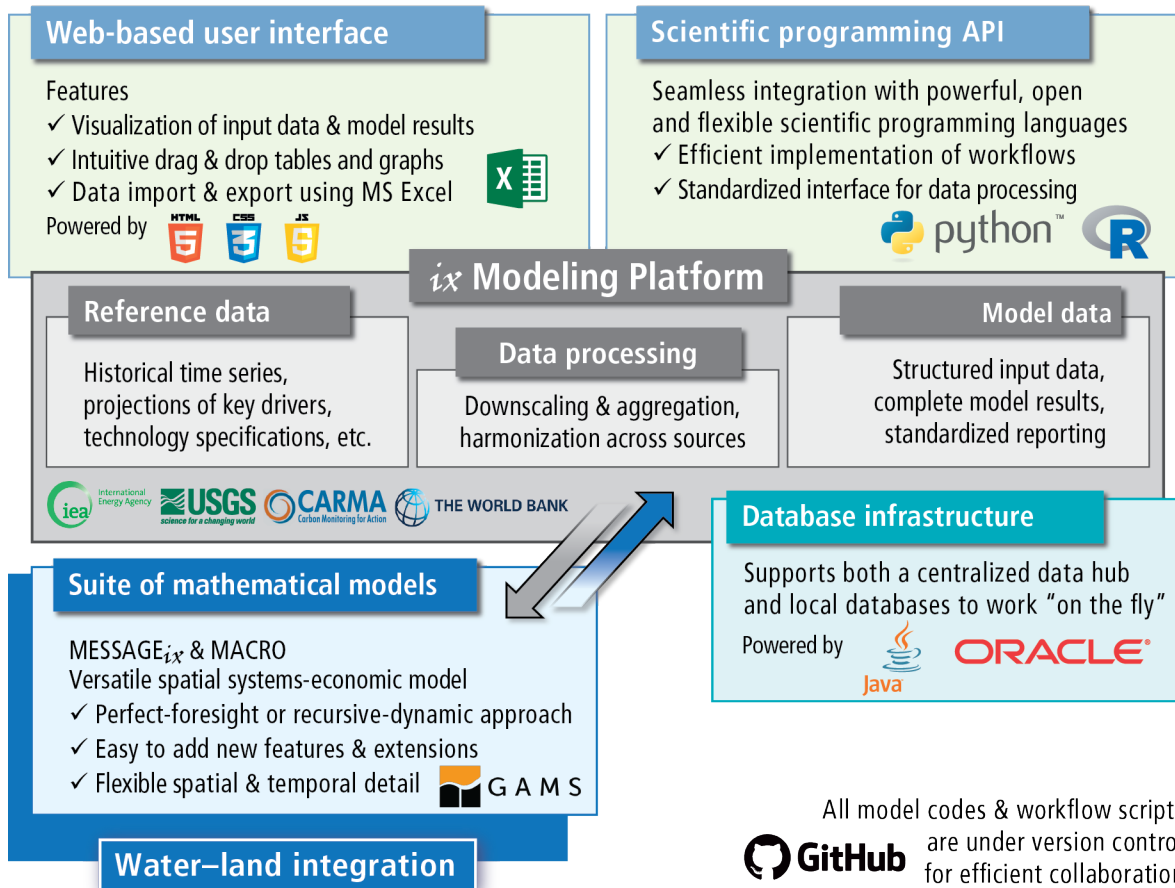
Web-based user interface

Features
✓ Visualization of input data & model results
✓ Intuitive drag & drop tables and graphs
✓ Data import & export using MS Excel
Powered by HTML CSS JS

Scientific programming API

Seamless integration with powerful, open and flexible scientific programming languages
✓ Efficient implementation of workflows
✓ Standardized interface for data processing

python™ R

*ix* Modeling Platform

Reference data

Historical time series, projections of key drivers, technology specifications, etc.

Data processing

Downscaling & aggregation, harmonization across sources

Model data

Structured input data, complete model results, standardized reporting

iea International Energy Agency USGS science for a changing world CARMA Carbon Monitoring for Action THE WORLD BANK

Database infrastructure

Supports both a centralized data hub and local databases to work "on the fly"
Powered by Java ORACLE

Suite of mathematical models

MESSAGE$_{ix}$ & MACRO
Versatile spatial systems-economic model
✓ Perfect-foresight or recursive-dynamic approach
✓ Easy to add new features & extensions
✓ Flexible spatial & temporal detail GAMS

All model codes & workflow script are under version contro for efficient collaboration

GitHub

Water–land integration